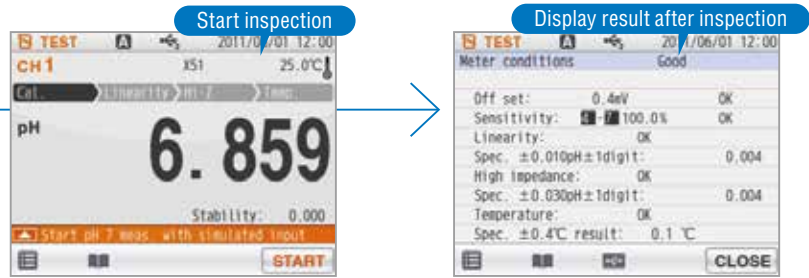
Start inspection

TEST A 2011/06/01 12:00
CH1 X51 25.0℃
Cal. Linearity Hi-Z Temp.
pH
6.859
Stability: 0.000
Start pH 7 meas. with simulated input
START

Display result after inspection

TEST A 2011/06/01 12:00
Meter conditions Good
Off set: 0.4mV OK
Sensitivity: 4-7 100.0% OK
Linearity: OK
Spec. ±0.010pH±1digit: 0.004
High impedance: OK
Spec. ±0.030pH±1digit: 0.004
Temperature: OK
Spec. ±0.4℃ result: 0.1 ℃
CLOSE